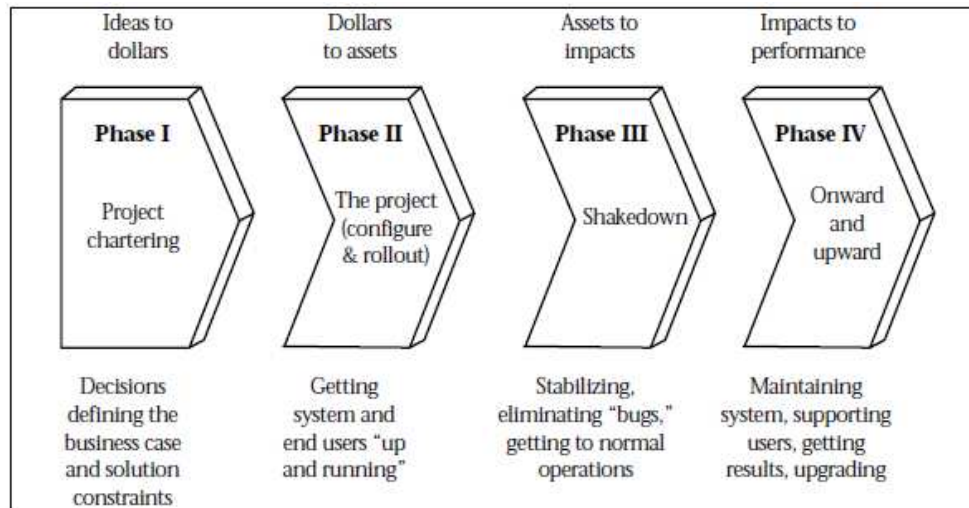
Ideas to dollars

Dollars to assets

Assets to impacts

Impacts to performance

Phase I

Project chartering

Phase II

The project (configure & rollout)

Phase III

Shakedown

Phase IV

Onward and upward

Decisions defining the business case and solution constraints

Getting system and end users "up and running"

Stabilizing, eliminating "bugs," getting to normal operations

Maintaining system, supporting users, getting results, upgrading